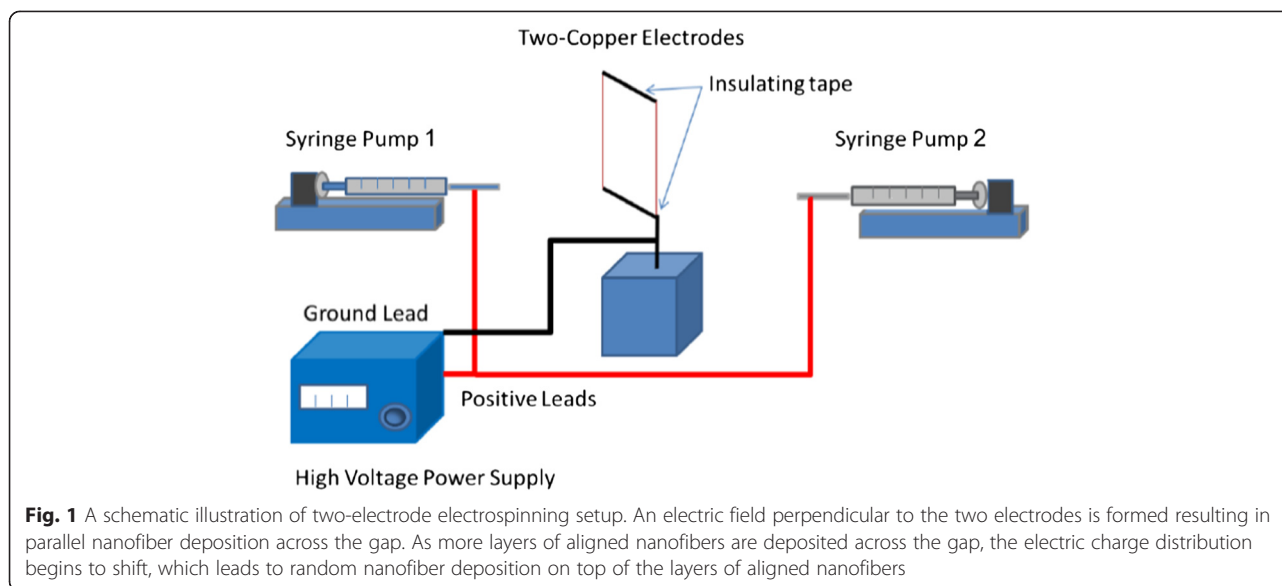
Two-Copper Electrodes

Insulating tape

Syringe Pump 1

Syringe Pump 2

Ground Lead

Positive Leads

High Voltage Power Supply

**Fig. 1** A schematic illustration of two-electrode electrospinning setup. An electric field perpendicular to the two electrodes is formed resulting in parallel nanofiber deposition across the gap. As more layers of aligned nanofibers are deposited across the gap, the electric charge distribution begins to shift, which leads to random nanofiber deposition on top of the layers of aligned nanofibers